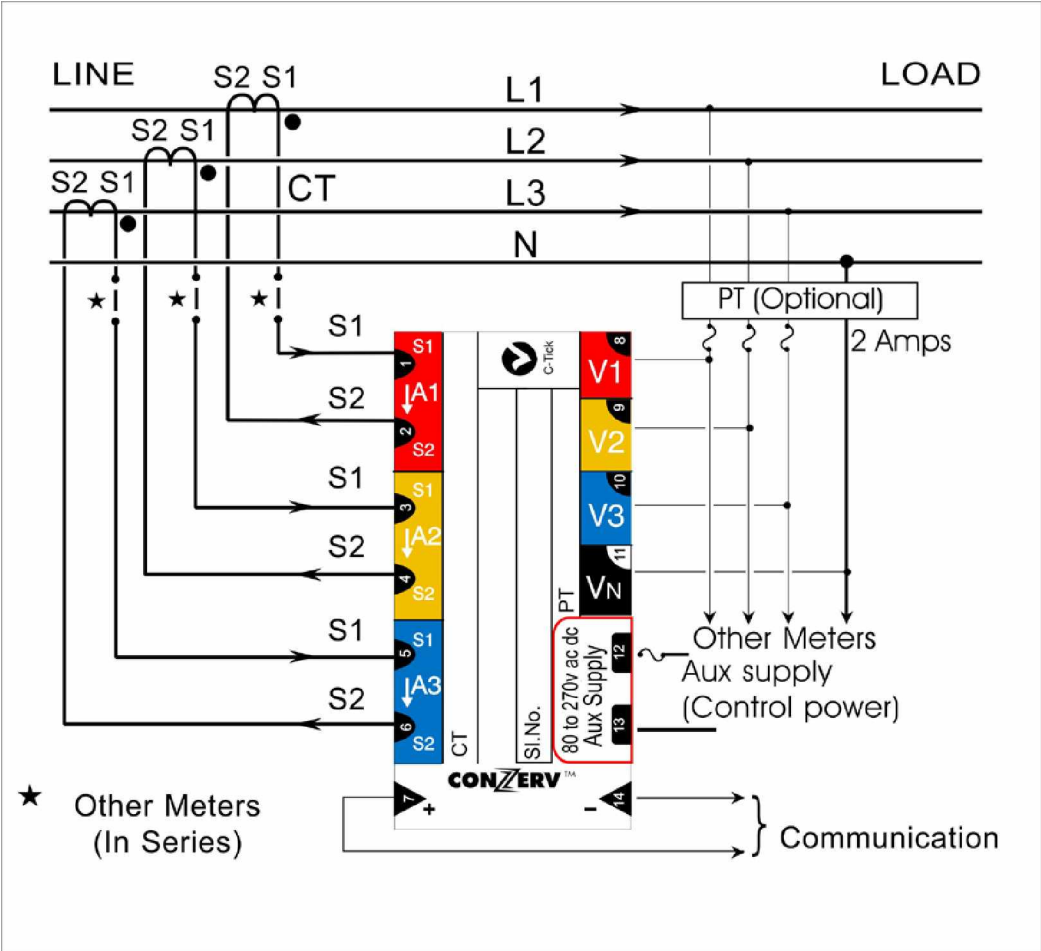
LINE
S2 S1
S2 S1
S2 S1
CT
L1
L2
L3
N
LOAD
★ ★ ★
PT (Optional)
2 Amps
S1
S2
S1
S2
S1
S2
S1
1
A1
2
S2
S1
3
A2
4
S2
S1
5
A3
6
S2
CT
C-Tick
Sl.No.
PT
8
V1
9
V2
10
V3
11
$V_N$
80 to 270v ac dc
Aux Supply
12
13
Other Meters
Aux supply
(Control power)
CONZERV™
7
+
-
14
★ Other Meters
(In Series)
Communication